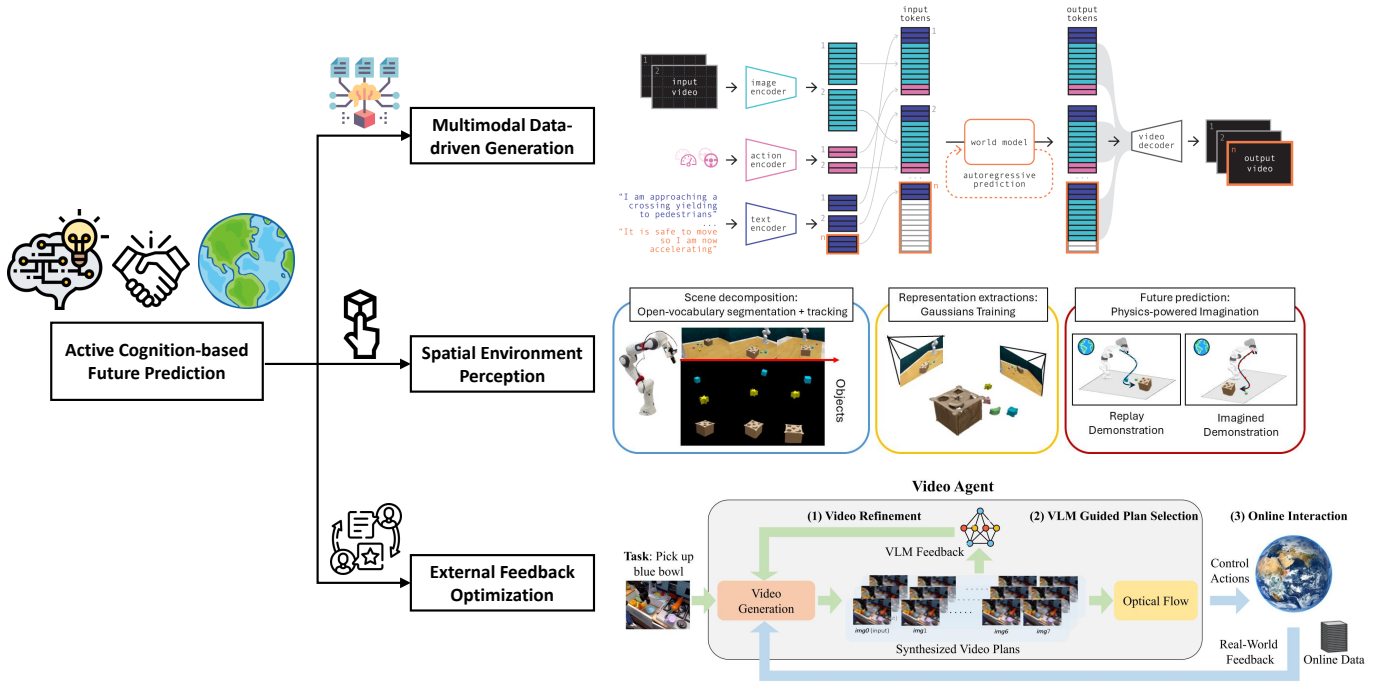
Active Cognition-based Future Prediction

Multimodal Data-driven Generation

input tokens

output tokens

1
2
input video

image encoder

action encoder

"I am approaching a crossing yielding to pedestrians"
...
"It is safe to move so I am now accelerating"

text encoder

1
2
1
2
n

world model

autoregressive prediction

video decoder

1
2
n
output video

Spatial Environment Perception

Scene decomposition: Open-vocabulary segmentation + tracking

Objects

Representation extractions: Gaussians Training

Future prediction: Physics-powered Imagination

Replay Demonstration

Imagined Demonstration

External Feedback Optimization

Video Agent

(1) Video Refinement

(2) VLM Guided Plan Selection

(3) Online Interaction

VLM Feedback

Task: Pick up blue bowl

Video Generation

img0 (input)
img1
img6
img7

Synthesized Video Plans

Optical Flow

Control Actions

Real-World Feedback

Online Data